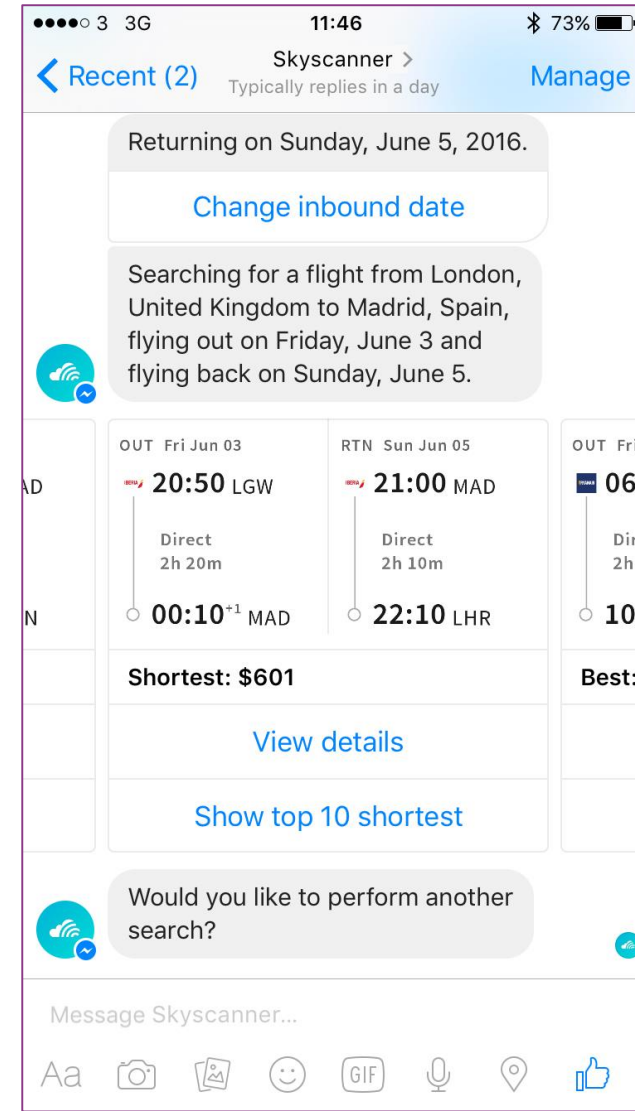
●●●●○ 3 3G 11:46 73%

Recent (2) Skyscanner > Typically replies in a day Manage

Returning on Sunday, June 5, 2016.

Change inbound date

Searching for a flight from London, United Kingdom to Madrid, Spain, flying out on Friday, June 3 and flying back on Sunday, June 5.

AD

N

OUT Fri Jun 03

20:50 LGW

Direct
2h 20m

00:10$^{+1}$ MAD

RTN Sun Jun 05

21:00 MAD

Direct
2h 10m

22:10 LHR

Shortest: $601

View details

Show top 10 shortest

OUT Fri

06

Dir
2h

10

Best:

Would you like to perform another search?

Message Skyscanner...

Aa GIF